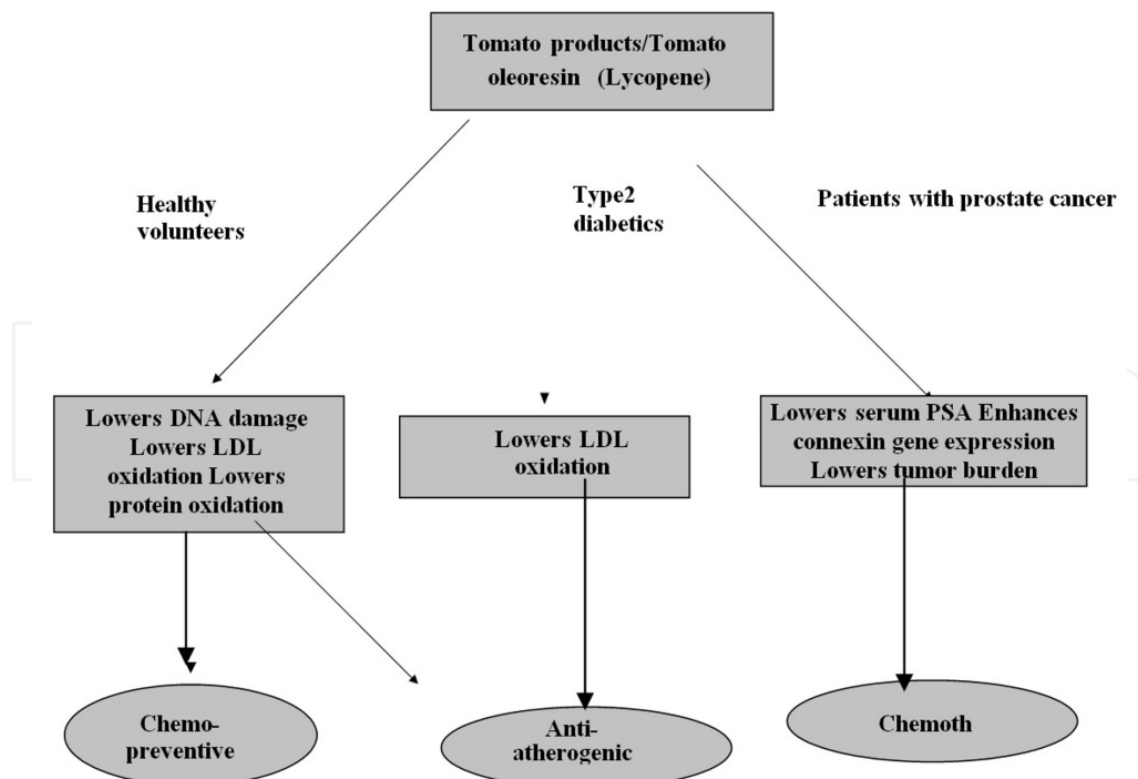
Tomato products/Tomato oleoresin (Lycopene)

Healthy volunteers

Type2 diabetics

Patients with prostate cancer

Lowers DNA damage Lowers LDL oxidation Lowers protein oxidation

Lowers LDL oxidation

Lowers serum PSA Enhances connexin gene expression Lowers tumor burden

Chemo-preventive

Anti-atherogenic

Chemoth